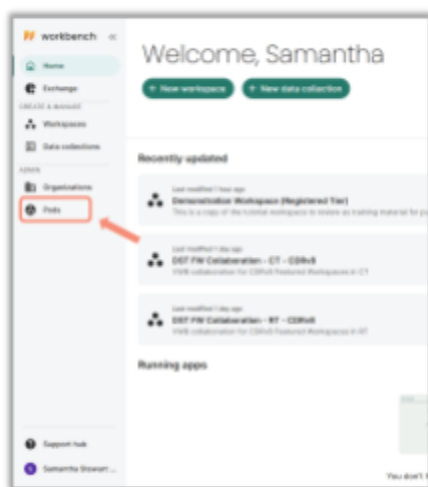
workbench «

Home

Exchange

CREATE & MANAGE

Workspaces

Data collections

ADMIN

Organizations

Pods

Support hub

Samantha Stewart ...

Welcome, Samantha

+ New workspace

+ New data collection

Recently updated

Last modified 1 hour ago
Demonstration Workspace (Registered Tier)
This is a copy of the tutorial workspace to review as training material for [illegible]

Last modified 1 day ago
DST FW Collaboration - CT - CDRv8
VWB collaboration for CDRv8 Featured Workspaces in CT

Last modified 1 day ago
DST FW Collaboration - RT - CDRv8
VWB collaboration for CDRv8 Featured Workspaces in RT

Running apps

You don't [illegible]